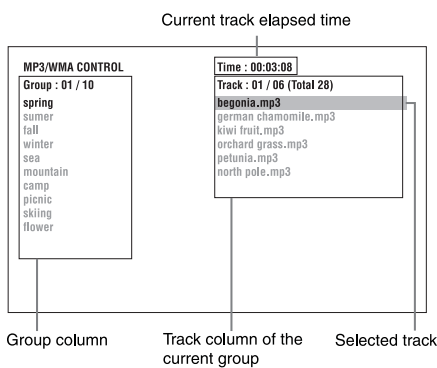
Current track elapsed time

MP3/WMA CONTROL

Group : 01 / 10

spring
sumer
fall
winter
sea
mountain
camp
picnic
skiing
flower

Time : 00:03:08

Track : 01 / 06 (Total 28)

begonia.mp3
german chamomile.mp3
kiwi fruit.mp3
orchard grass.mp3
petunia.mp3
north pole.mp3

Group column

Track column of the current group

Selected track